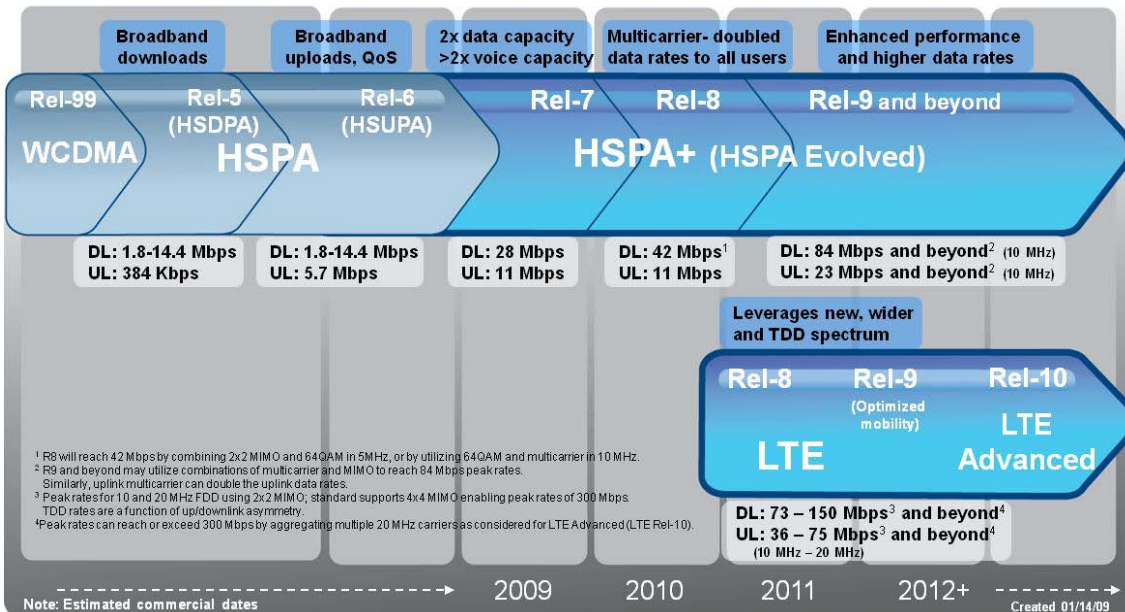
Broadband downloads

Broadband uploads, QoS

2x data capacity >2x voice capacity

Multicarrier- doubled data rates to all users

Enhanced performance and higher data rates

Rel-99

WCDMA

Rel-5 (HSDPA)

HSPA

Rel-6 (HSUPA)

Rel-7

Rel-8

Rel-9 and beyond

HSPA+ (HSPA Evolved)

DL: 1.8-14.4 Mbps
UL: 384 Kbps

DL: 1.8-14.4 Mbps
UL: 5.7 Mbps

DL: 28 Mbps
UL: 11 Mbps

DL: 42 Mbps$^1$
UL: 11 Mbps

DL: 84 Mbps and beyond$^2$ (10 MHz)
UL: 23 Mbps and beyond$^2$ (10 MHz)

Leverages new, wider and TDD spectrum

Rel-8

LTE

Rel-9

(Optimized mobility)

Rel-10

LTE Advanced

$^1$ R8 will reach 42 Mbps by combining 2x2 MIMO and 64QAM in 5MHz, or by utilizing 64QAM and multicarrier in 10 MHz.
$^2$ R9 and beyond may utilize combinations of multicarrier and MIMO to reach 84 Mbps peak rates. Similarly, uplink multicarrier can double the uplink data rates.
$^3$ Peak rates for 10 and 20 MHz FDD using 2x2 MIMO; standard supports 4x4 MIMO enabling peak rates of 300 Mbps. TDD rates are a function of up/downlink asymmetry.
$^4$Peak rates can reach or exceed 300 Mbps by aggregating multiple 20 MHz carriers as considered for LTE Advanced (LTE Rel-10).

DL: 73 – 150 Mbps$^3$ and beyond$^4$
UL: 36 – 75 Mbps$^3$ and beyond$^4$
(10 MHz – 20 MHz)

2009

2010

2011

2012+

Note: Estimated commercial dates

Created 01/14/09